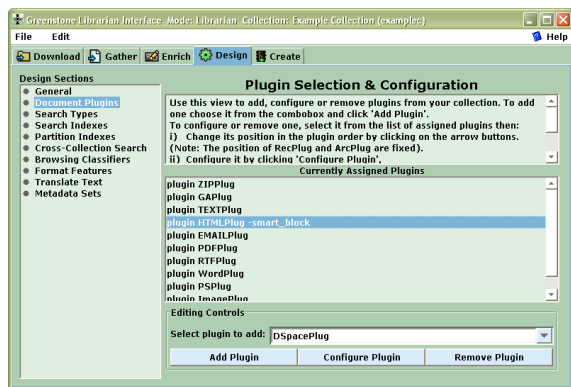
Greenstone Librarian Interface Mode: Librarian Collection: Example Collection (examplec)

File Edit

Help

Download Gather Enrich Design Create

Design Sections
General
Document Plugins
Search Types
Search Indexes
Partition Indexes
Cross-Collection Search
Browsing Classifiers
Format Features
Translate Text
Metadata Sets

Plugin Selection & Configuration

Use this view to add, configure or remove plugins from your collection. To add one choose it from the combobox and click 'Add Plugin'.
To configure or remove one, select it from the list of assigned plugins then:
i) Change its position in the plugin order by clicking on the arrow buttons. (Note: The position of RecPlug and ArcPlug are fixed).
ii) Configure it by clicking 'Configure Plugin'.

Currently Assigned Plugins

plugin ZIPPlug
plugin GAPlug
plugin TEXTPlug
plugin HTMLPlug -smart_block
plugin EMAILPlug
plugin PDFPlug
plugin RTFPlug
plugin WordPlug
plugin PSPlug
plugin ImagePlug

Editing Controls

Select plugin to add: DSpacePlug

Add Plugin Configure Plugin Remove Plugin